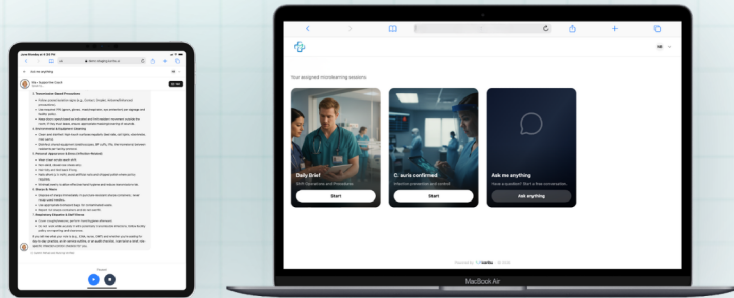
Your assigned microlearning sessions

Daily Brief

Start

C. auris confirmed

Start

Ask me anything

Ask anything

MacBook Air

Ask me anything

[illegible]

1. Transmission-Based Precautions

2. Environmental & Equipment Cleaning

3. Personal Hygiene and Safety

4. Communication & Monitoring

5. Respiratory Etiquette & Staff Fitness